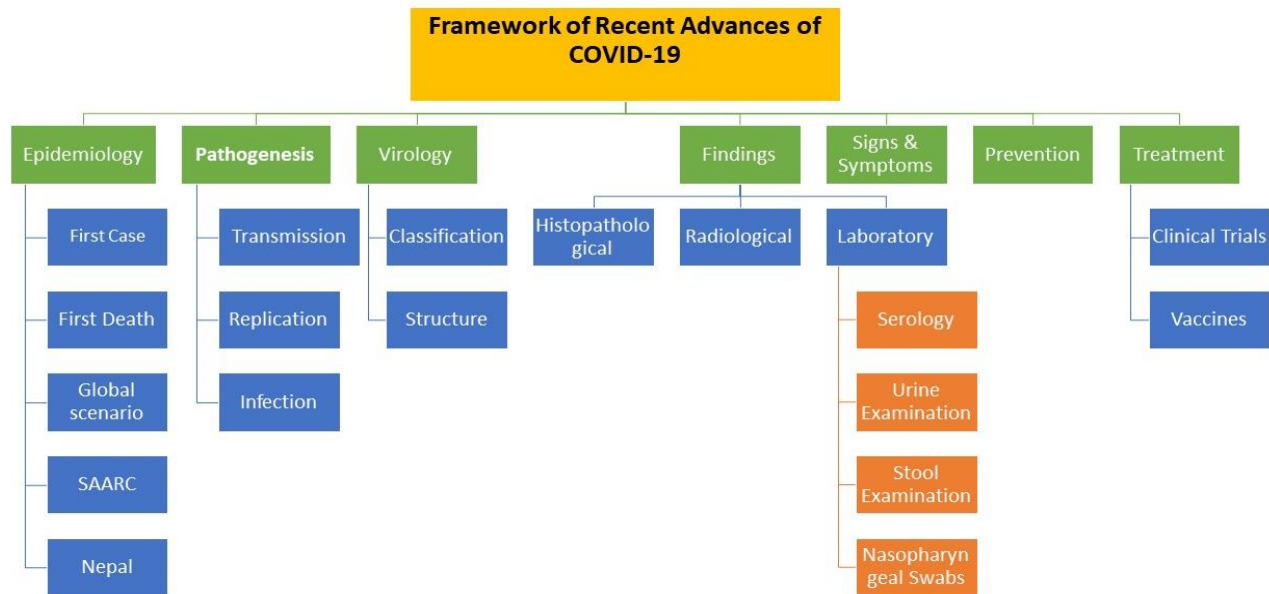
Framework of Recent Advances of COVID-19

Epidemiology
First Case
First Death
Global scenario
SAARC
Nepal

Pathogenesis
Transmission
Replication
Infection

Virology
Classification
Structure

Findings
Histopathological
Radiological
Laboratory
Serology
Urine Examination
Stool Examination
Nasopharyngeal Swabs

Signs & Symptoms

Prevention

Treatment
Clinical Trials
Vaccines